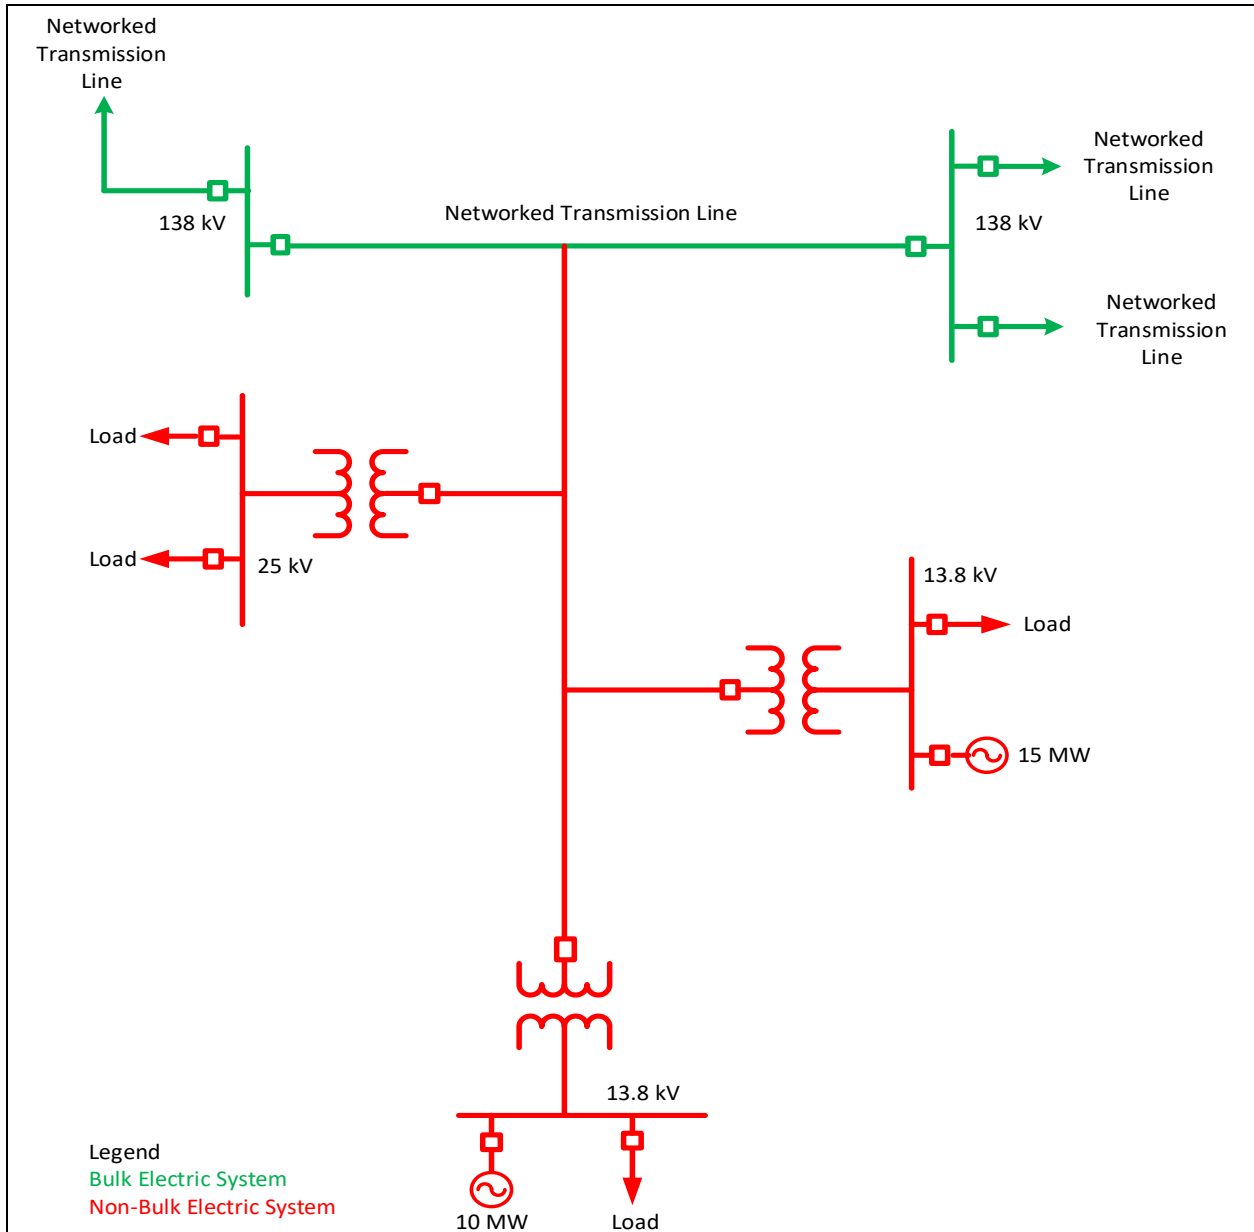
Networked Transmission Line

138 kV

Networked Transmission Line

138 kV

Networked Transmission Line

Networked Transmission Line

Load

Load

25 kV

13.8 kV

Load

15 MW

13.8 kV

Legend
Bulk Electric System
Non-Bulk Electric System

10 MW

Load